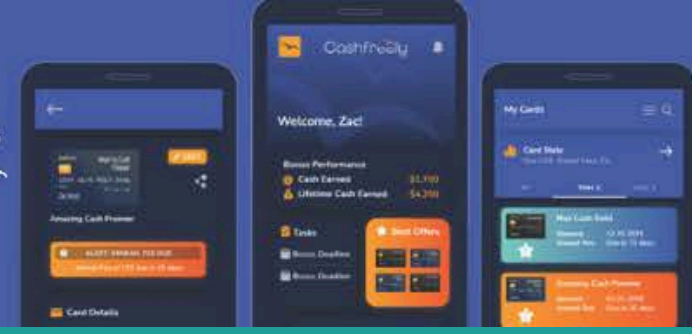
Cashfreely

Welcome, Zac!

Bonus Performance
Cash Earned $1,700
Lifetime Cash Earned $4,200

Tasks
Bonus Deadline
Bonus Deadline

Best Offers

Amazing Cash Premier

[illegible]

Card Details

My Cards

Card Stats

Max Cash Gold

Amazing Cash Premier